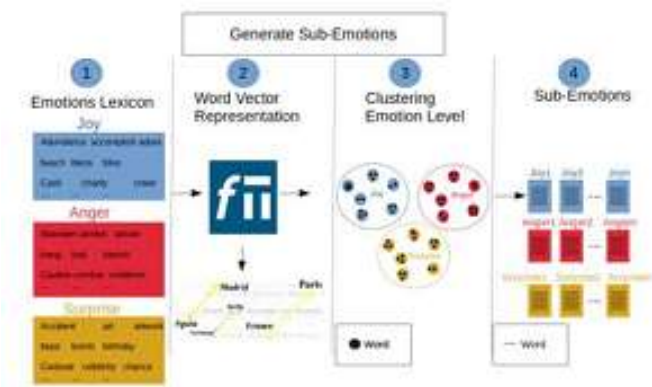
Generate Sub-Emotions

1
Emotions Lexicon

Joy
Abundance accomplish adore
beach bless bliss
Cash charity cheer

Anger
Aberration abduct abuse
bang bad bitch
Caution combat condemn

Surprise
Accident art attack
bass bomb birthday
Cadaver celebrity chance

2
Word Vector Representation

Madrid
Paris
Spain
France

3
Clustering Emotion Level

Joy
Anger
Surprise

Word

4
Sub-Emotions

Joy1 Joy2 ... Joyn
Anger1 Anger2 ... Angern
Surprise1 Surprise2 ... Surprisen

— Word